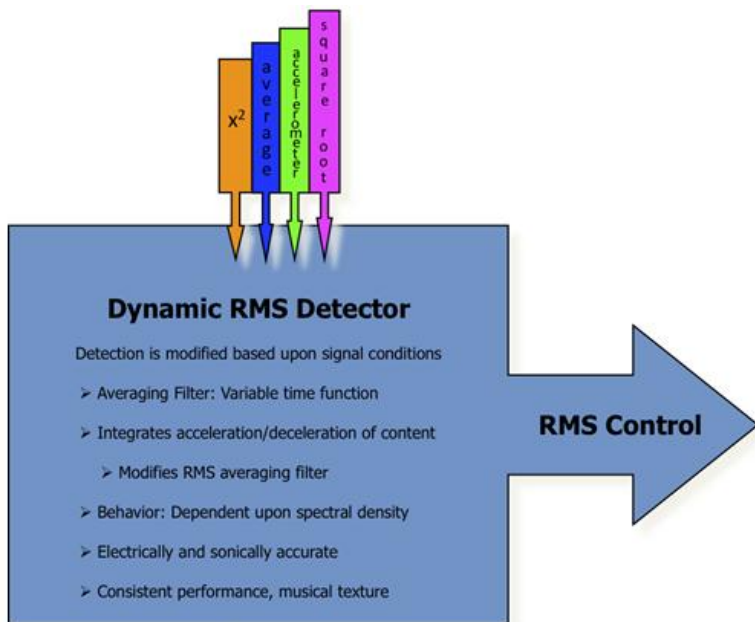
$x^2$

average

accelerometer

square root

Dynamic RMS Detector

Detection is modified based upon signal conditions

➢ Averaging Filter: Variable time function

➢ Integrates acceleration/deceleration of content

➢ Modifies RMS averaging filter

➢ Behavior: Dependent upon spectral density

➢ Electrically and sonically accurate

➢ Consistent performance, musical texture

RMS Control